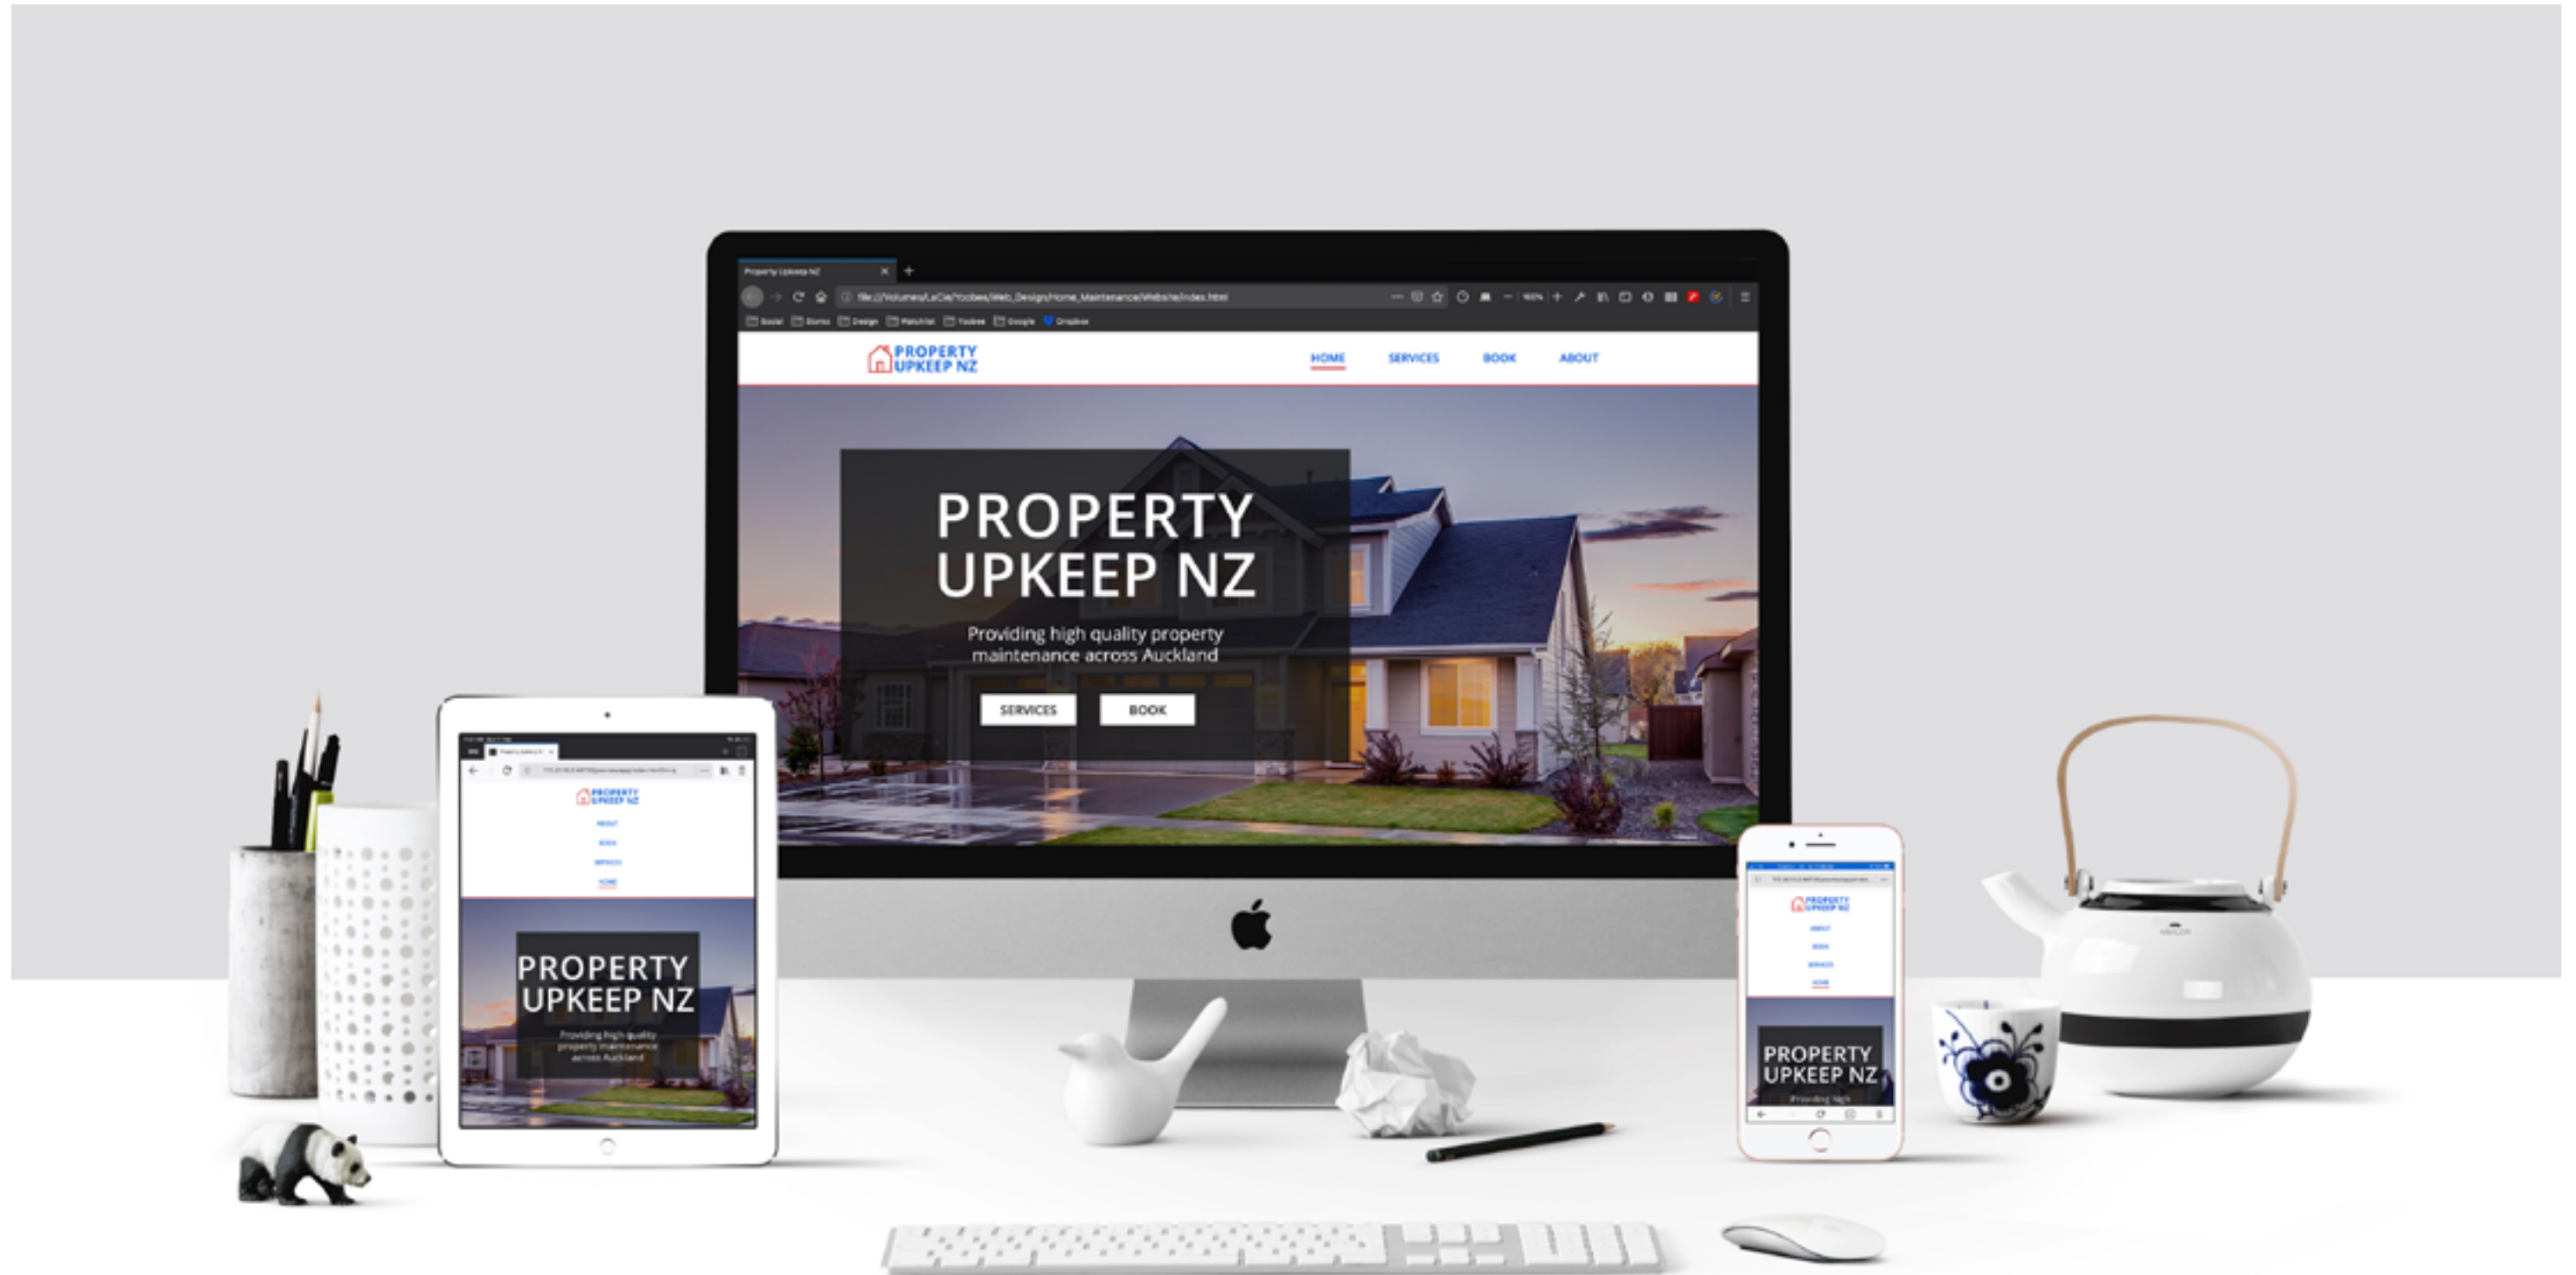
Property Upkeep NZ

file:///Volumes/LaCie/Yoobee/Web_Design/Home_Maintenance/Website/index.html

PROPERTY UPKEEP NZ

HOME SERVICES BOOK ABOUT

PROPERTY UPKEEP NZ

Providing high quality property maintenance across Auckland

SERVICES BOOK

PROPERTY UPKEEP NZ

ABOUT
BOOK
SERVICES
HOME

PROPERTY UPKEEP NZ

Providing high quality property maintenance across Auckland

PROPERTY UPKEEP NZ

ABOUT
BOOK
SERVICES
HOME

PROPERTY UPKEEP NZ

Providing high